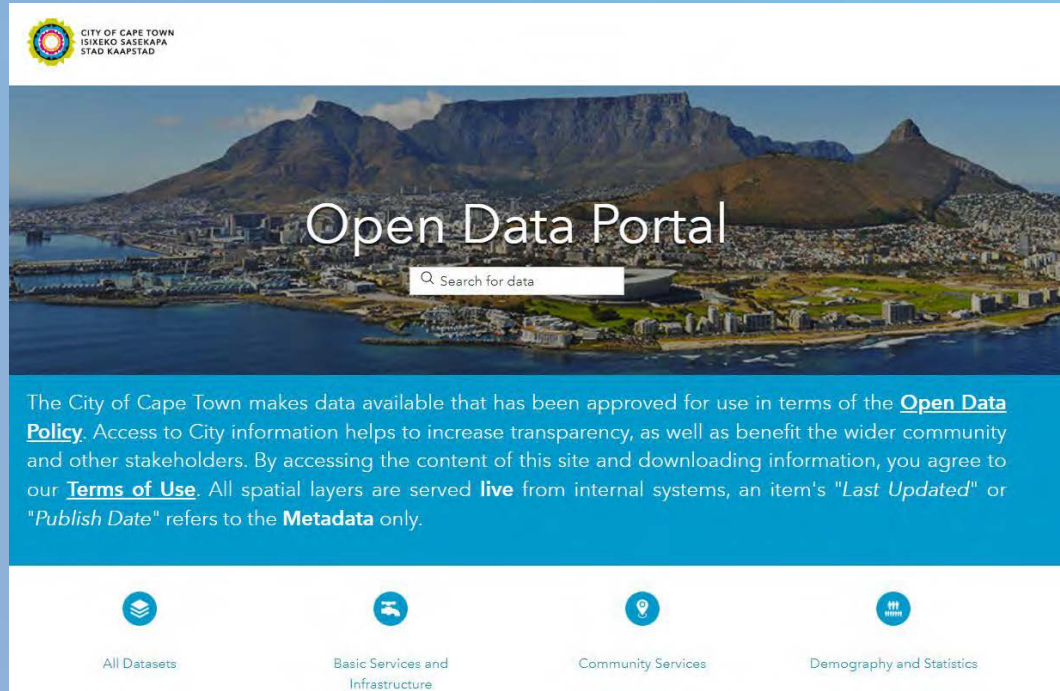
CITY OF CAPE TOWN
ISIXEKO SASEKAPA
STAD KAAPSTAD

Open Data Portal

Search for data

The City of Cape Town makes data available that has been approved for use in terms of the **Open Data Policy**. Access to City information helps to increase transparency, as well as benefit the wider community and other stakeholders. By accessing the content of this site and downloading information, you agree to our **Terms of Use**. All spatial layers are served **live** from internal systems, an item's "*Last Updated*" or "*Publish Date*" refers to the **Metadata** only.

All Datasets

Basic Services and Infrastructure

Community Services

Demography and Statistics